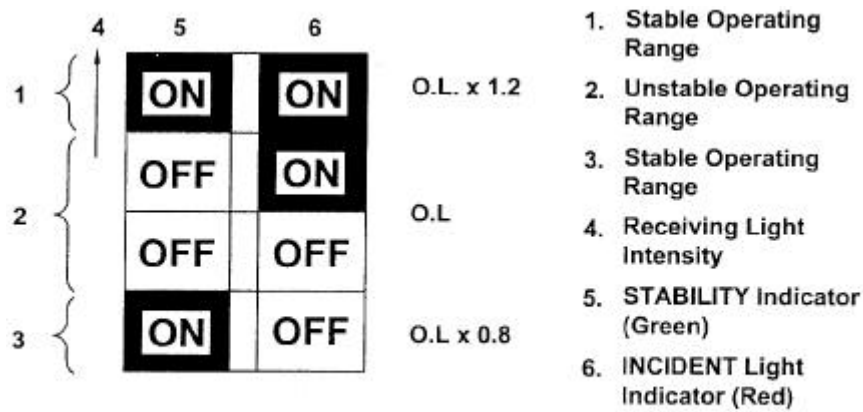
4 5 6

1

2

3

| ON | ON |
|---|---|
| OFF | ON |
| OFF | OFF |
| ON | OFF |

O.L. x 1.2

O.L

O.L x 0.8

1. Stable Operating Range
2. Unstable Operating Range
3. Stable Operating Range
4. Receiving Light Intensity
5. STABILITY Indicator (Green)
6. INCIDENT Light Indicator (Red)